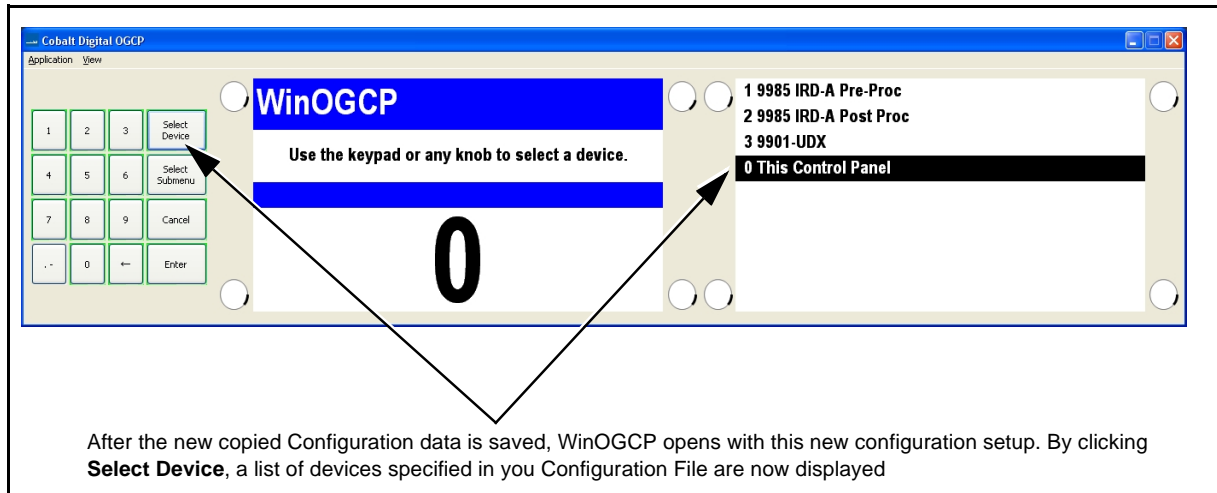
Cobalt Digital OGCP

Application View

| 1 | 2 | 3 | Select Device |
|---|---|---|---|
| 4 | 5 | 6 | Select Submenu |
| 7 | 8 | 9 | Cancel |
| . - | 0 | ← | Enter |

WinOGCP

Use the keypad or any knob to select a device.

0

1 9985 IRD-A Pre-Proc
2 9985 IRD-A Post Proc
3 9901-UDX
0 This Control Panel

After the new copied Configuration data is saved, WinOGCP opens with this new configuration setup. By clicking **Select Device**, a list of devices specified in you Configuration File are now displayed